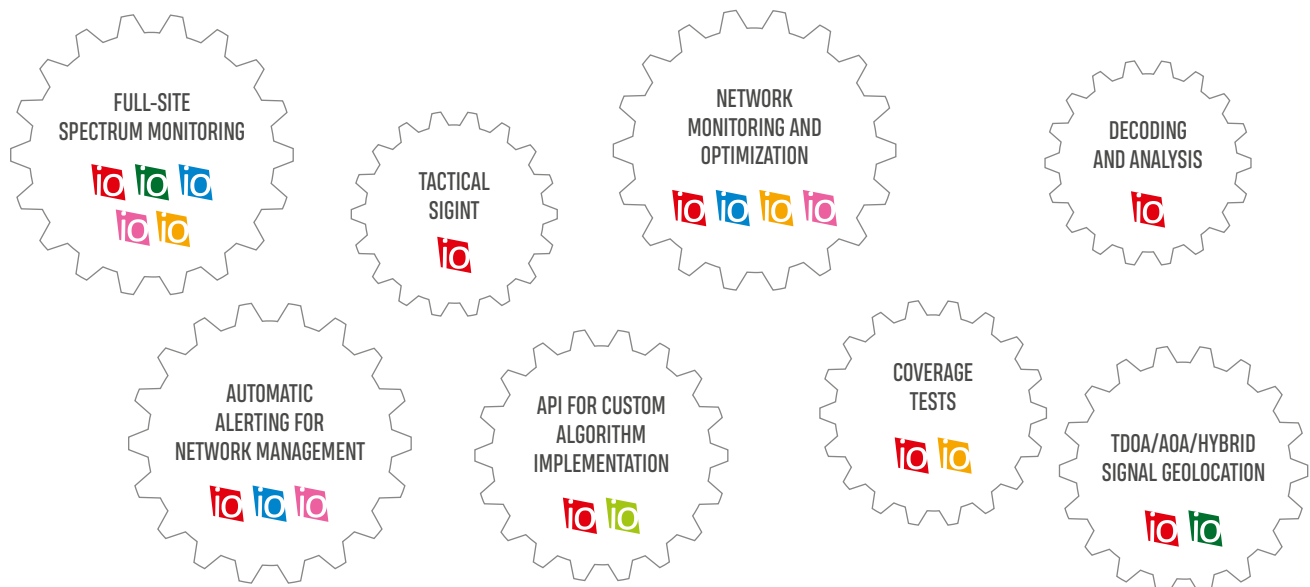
FULL-SITE SPECTRUM MONITORING

io io io
io io

TACTICAL SIGINT

io

NETWORK MONITORING AND OPTIMIZATION

io io io io

DECODING AND ANALYSIS

io

AUTOMATIC ALERTING FOR NETWORK MANAGEMENT

io io io

API FOR CUSTOM ALGORITHM IMPLEMENTATION

io io

COVERAGE TESTS

io io

TDOA/AOA/HYBRID SIGNAL GEOLOCATION

io io